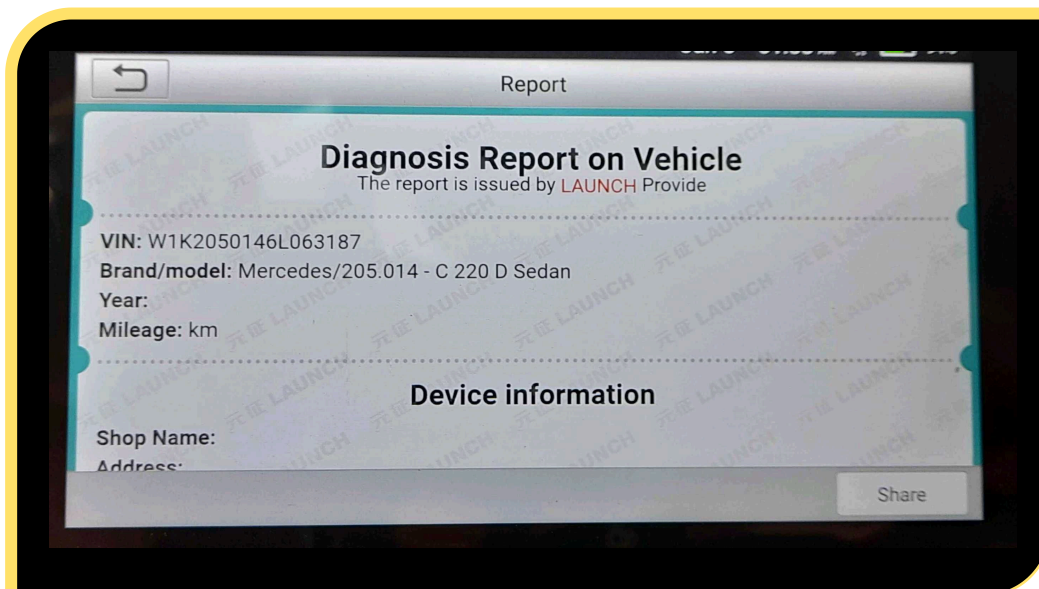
Report

Diagnosis Report on Vehicle
The report is issued by LAUNCH Provide

VIN: W1K2050146L063187
Brand/model: Mercedes/205.014 - C 220 D Sedan
Year:
Mileage: km

Device information

Shop Name:
Address:

Share